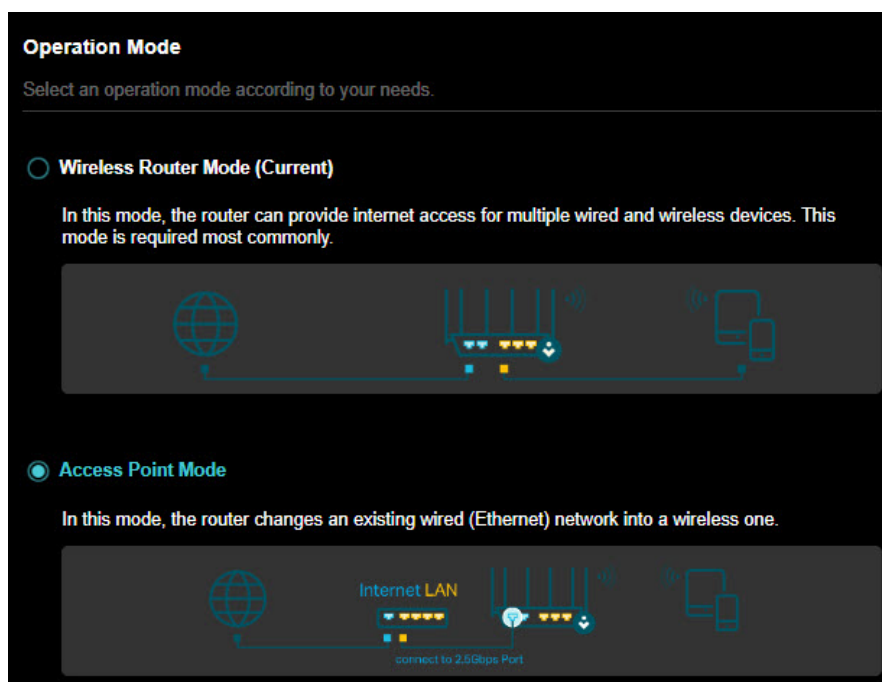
Operation Mode

Select an operation mode according to your needs.

Wireless Router Mode (Current)

In this mode, the router can provide internet access for multiple wired and wireless devices. This mode is required most commonly.

Access Point Mode

In this mode, the router changes an existing wired (Ethernet) network into a wireless one.

Internet LAN

connect to 2.5Gbps Port